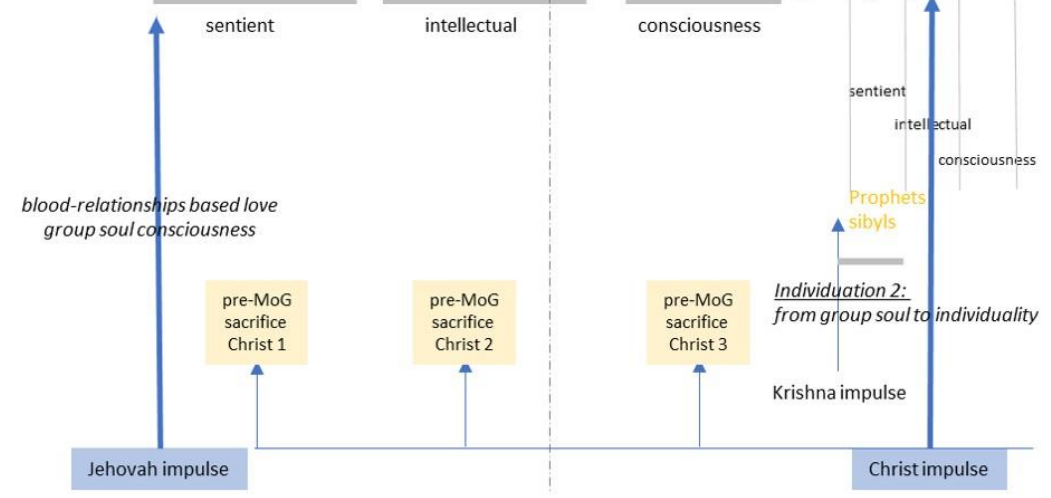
sentient

intellectual

consciousness

sentient

intellectual

consciousness

blood-relationships based love
group soul consciousness

Prophets
sibyls

pre-MoG
sacrifice
Christ 1

pre-MoG
sacrifice
Christ 2

pre-MoG
sacrifice
Christ 3

Individuation 2:
from group soul to individuality

Krishna impulse

Jehovah impulse

Christ impulse